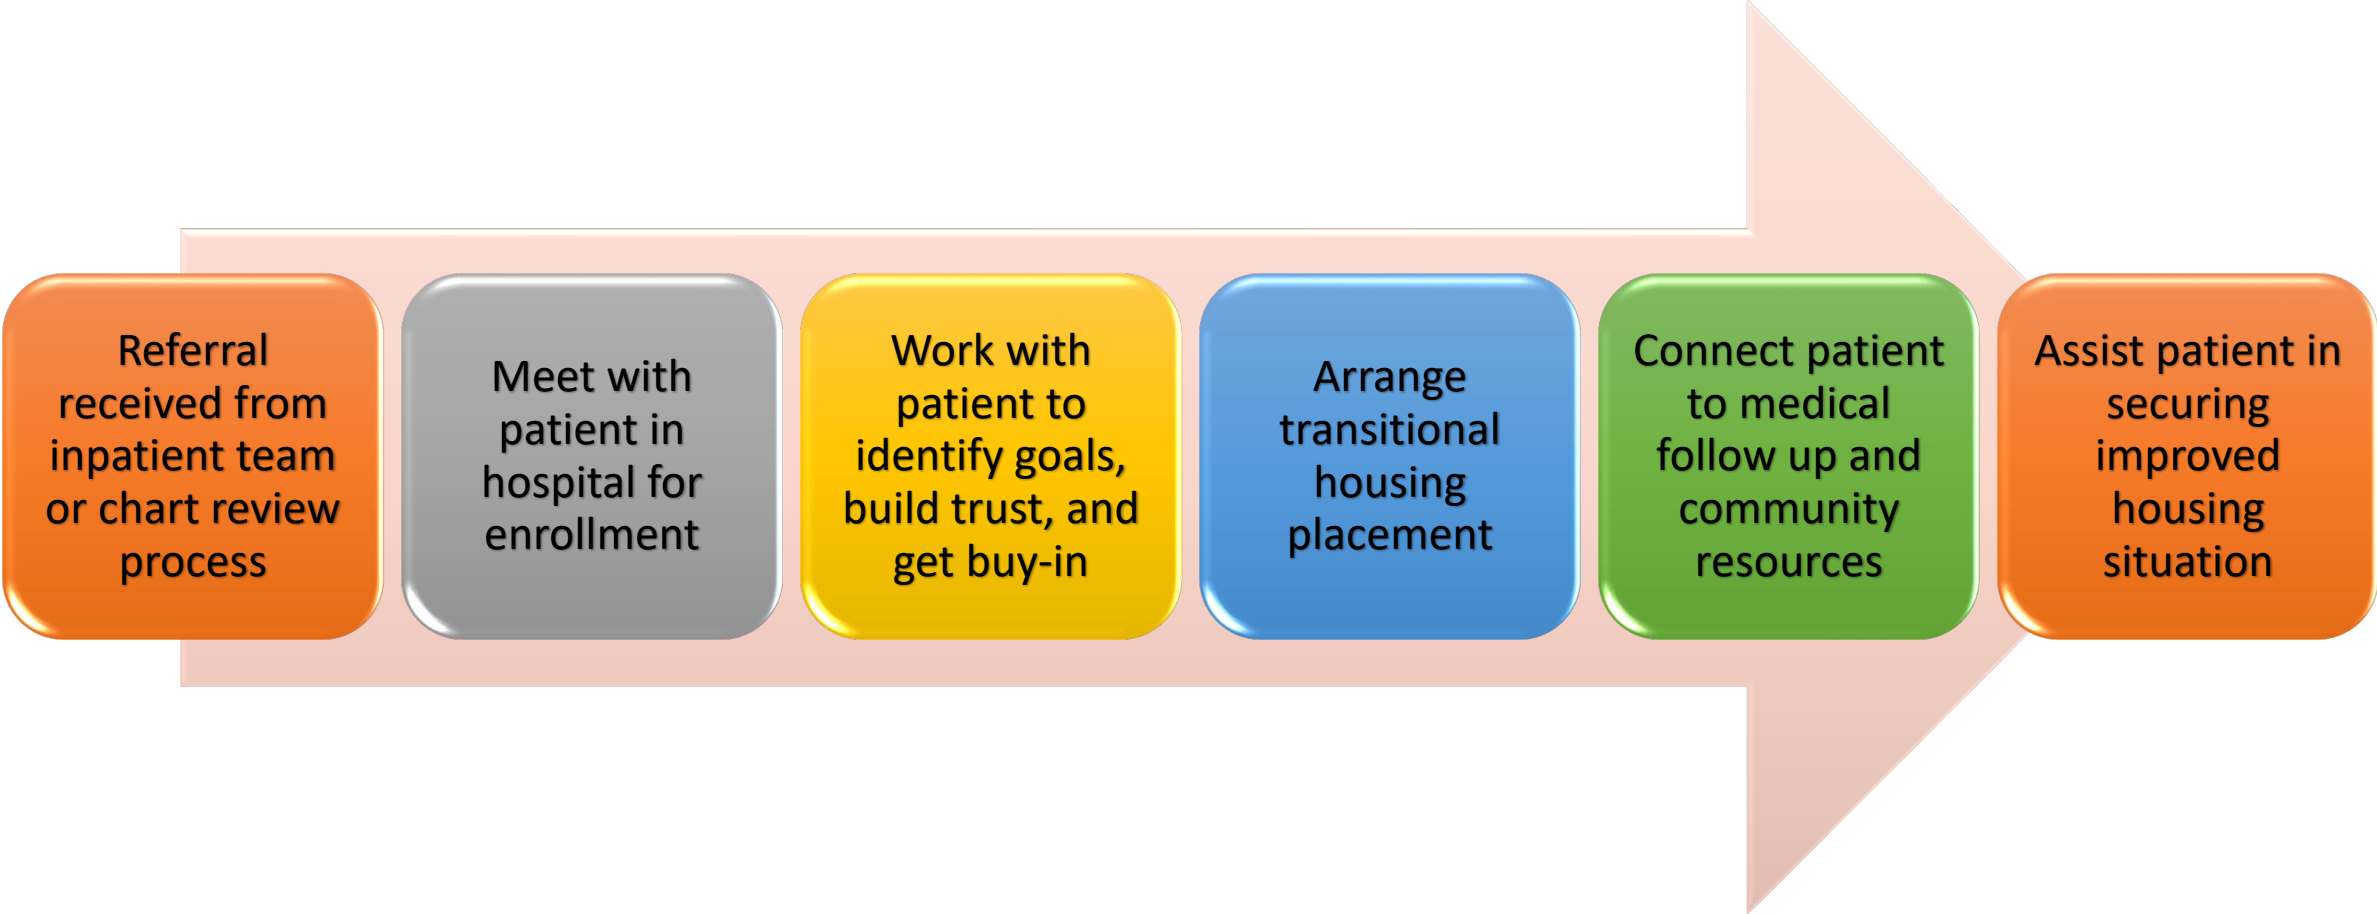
Referral received from inpatient team or chart review process

Meet with patient in hospital for enrollment

Work with patient to identify goals, build trust, and get buy-in

Arrange transitional housing placement

Connect patient to medical follow up and community resources

Assist patient in securing improved housing situation